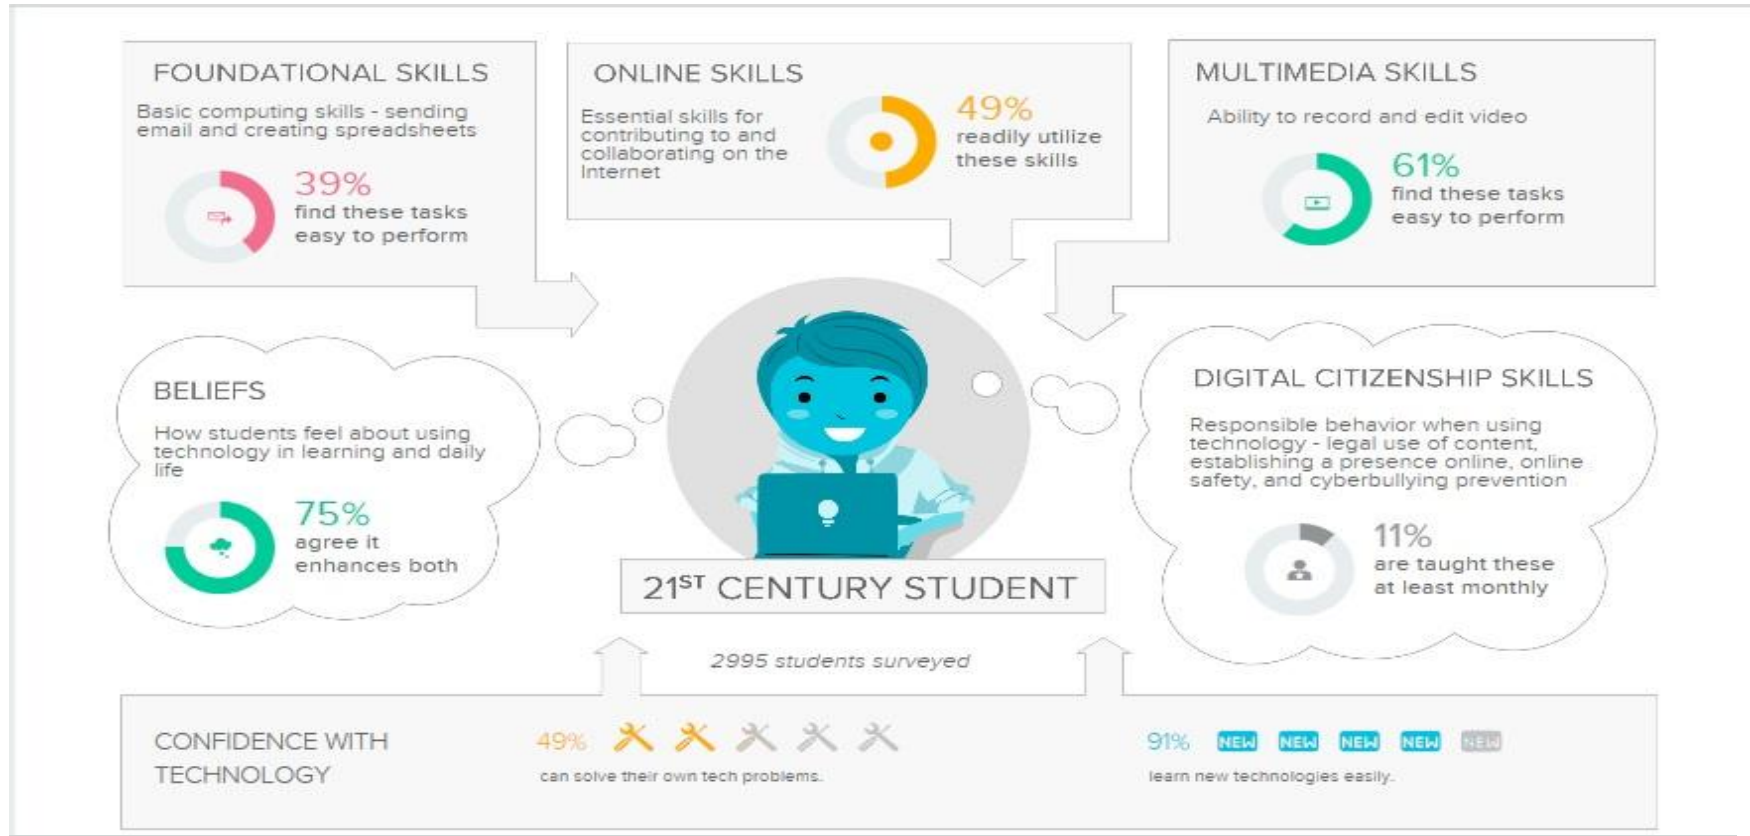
FOUNDATIONAL SKILLS

Basic computing skills - sending email and creating spreadsheets

39% find these tasks easy to perform

ONLINE SKILLS

Essential skills for contributing to and collaborating on the Internet

49% readily utilize these skills

MULTIMEDIA SKILLS

Ability to record and edit video

61% find these tasks easy to perform

BELIEFS

How students feel about using technology in learning and daily life

75% agree it enhances both

$21^{ST}$ CENTURY STUDENT

DIGITAL CITIZENSHIP SKILLS

Responsible behavior when using technology - legal use of content, establishing a presence online, online safety, and cyberbullying prevention

11% are taught these at least monthly

2995 students surveyed

CONFIDENCE WITH TECHNOLOGY

49% can solve their own tech problems.

91% NEW NEW NEW NEW NEW learn new technologies easily.